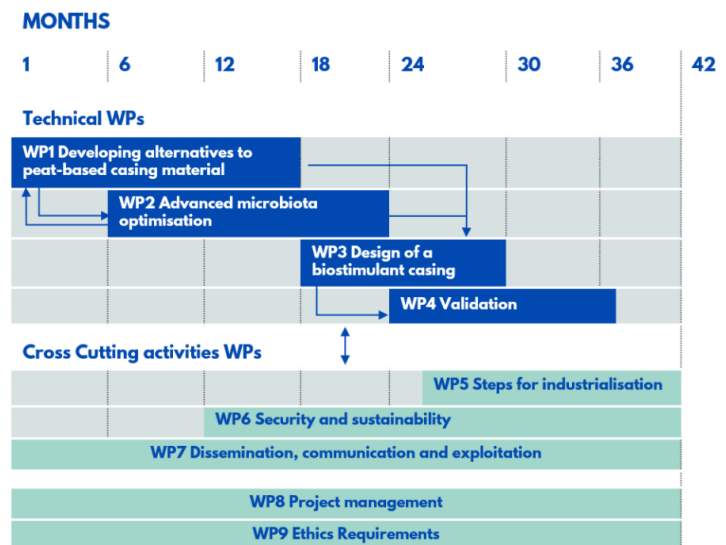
MONTHS

1 6 12 18 24 30 36 42

Technical WPs

WP1 Developing alternatives to peat-based casing material

WP2 Advanced microbiota optimisation

WP3 Design of a biostimulant casing

WP4 Validation

Cross Cutting activities WPs

WP5 Steps for industrialisation

WP6 Security and sustainability

WP7 Dissemination, communication and exploitation

WP8 Project management

WP9 Ethics Requirements